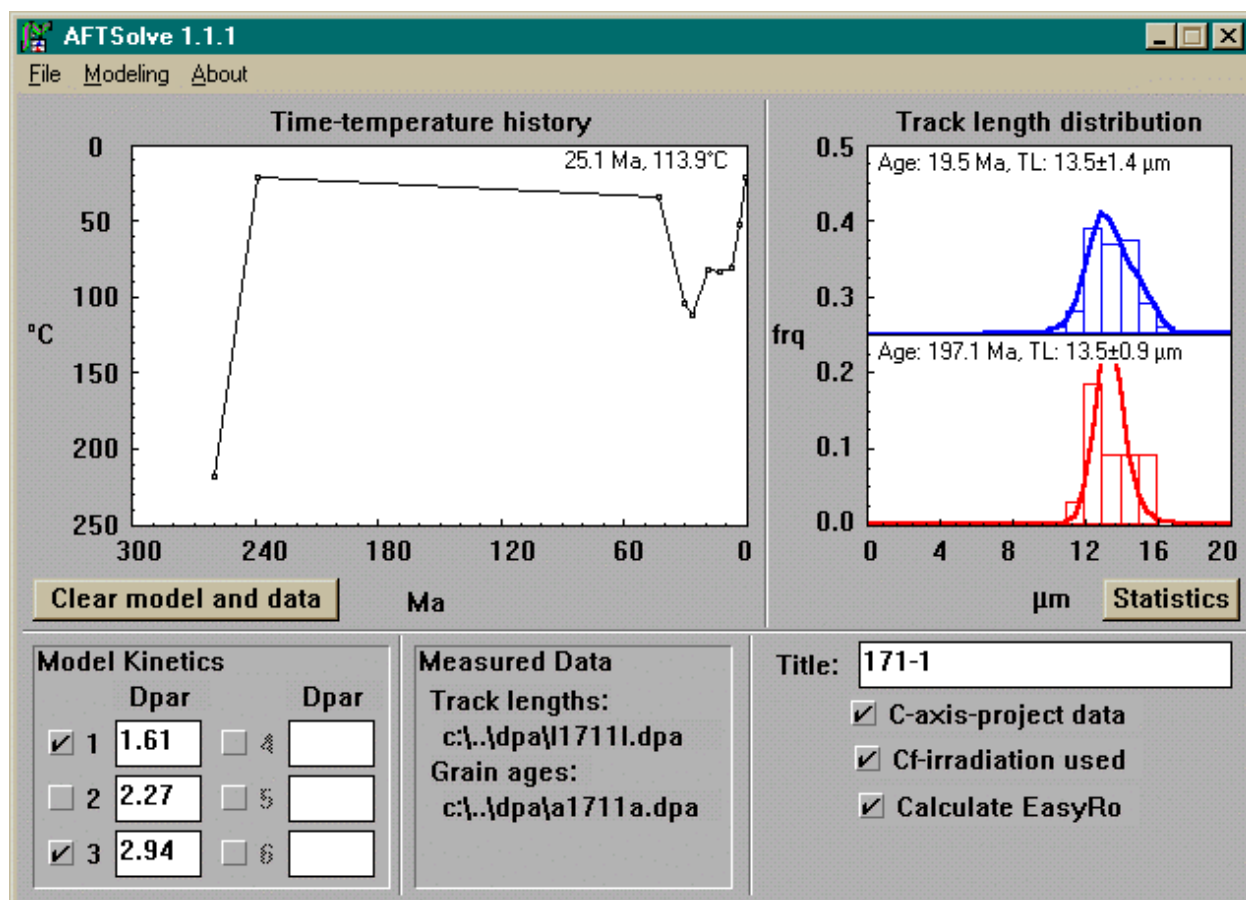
AFTSolve 1.1.1

File Modeling About

Time-temperature history

25.1 Ma, 113.9°C

0
50
100
150
200
250

°C

300 240 180 120 60 0

Ma

Clear model and data

Track length distribution

0.5
0.4
0.3
0.2
0.1
0.0

frq

Age: 19.5 Ma, TL: 13.5±1.4 µm

Age: 197.1 Ma, TL: 13.5±0.9 µm

0 4 8 12 16 20

µm

Statistics

Model Kinetics

Dpar Dpar

1 1.61
2 2.27
3 2.94
4
5
6

Measured Data

Track lengths:
c:\..\dpa\l1711l.dpa

Grain ages:
c:\..\dpa\a1711a.dpa

Title: 171-1

C-axis-project data

Cf-irradiation used

Calculate EasyRo